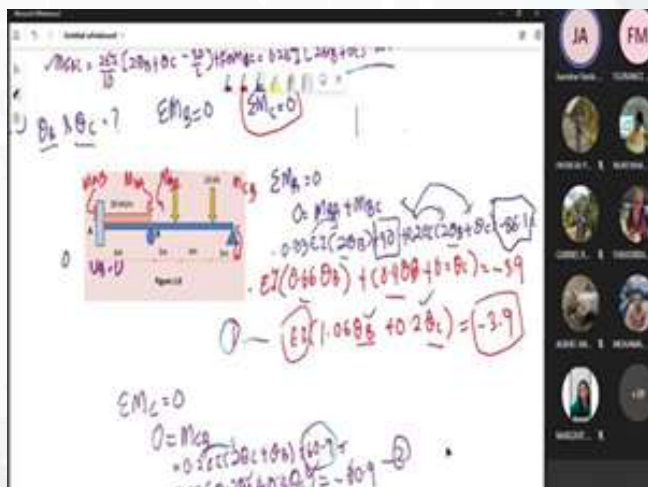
$M_{BC} = \frac{2EI}{10}(2\theta_B + \theta_C - \frac{3\Delta}{L}) + FEM_{BC} = 0.2EI(2\theta_B + \theta_C) - 8\ldots$

$\theta_B$ & $\theta_C$ = ? $\quad \Sigma M_B = 0 \quad \Sigma M_C = 0$

$M_{AB}$ $M_{BA}$ $M_{BC}$ $M_{CB}$

Figure 2.6

$\Sigma M_B = 0$

$0 = M_{BA} + M_{BC}$

$= 0.33EI(2\theta_B) + 4.0 + 0.2EI(2\theta_B + \theta_C) - 8.6$

$EI(0.66\theta_B) + (0.4\theta_B + 0.2\theta_C) = -3.9$

① — $EI(1.06\theta_B + 0.2\theta_C) = -3.9$

$\Sigma M_C = 0$

$0 = M_{CB}$

$= 0.2EI(2\theta_C + \theta_B) + 60.9$

$= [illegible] = -80.9$ — ②